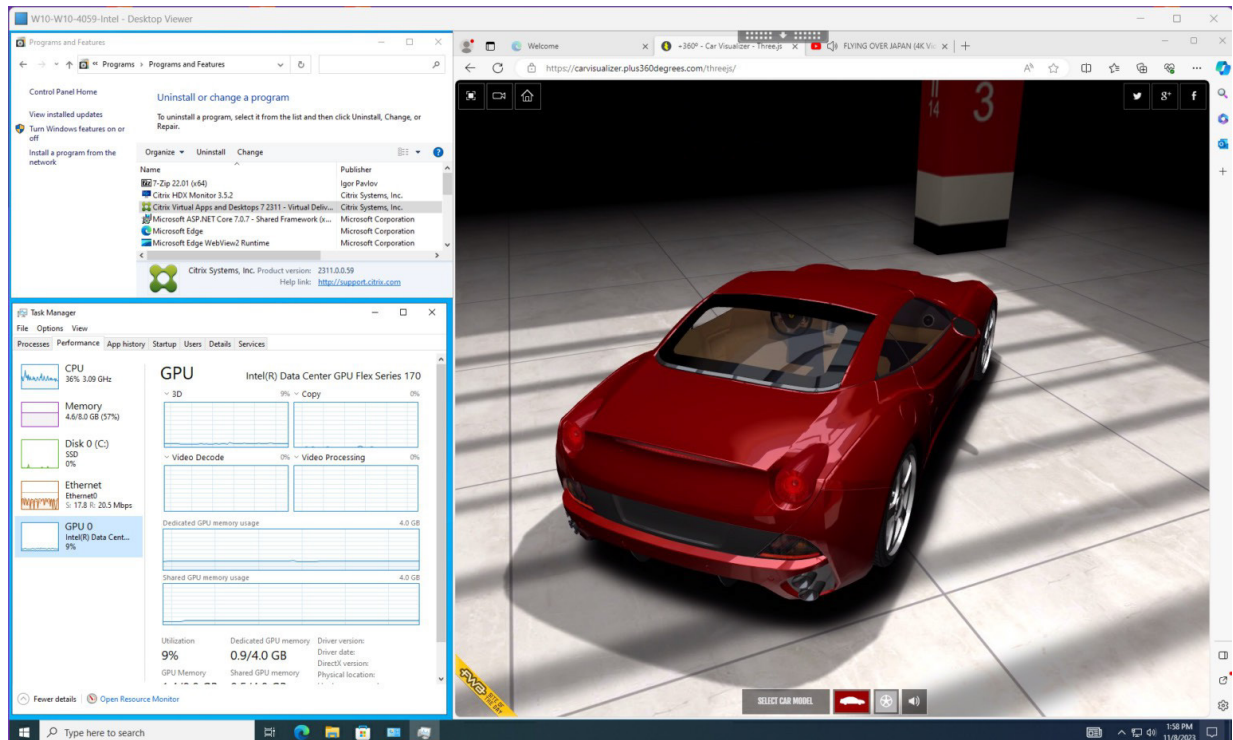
W10-W10-4059-Intel - Desktop Viewer

Programs and Features

Programs > Programs and Features

Control Panel Home

View installed updates

Turn Windows features on or off

Install a program from the network

Uninstall or change a program

To uninstall a program, select it from the list and then click Uninstall, Change, or Repair.

Organize ▾ Uninstall Change

| Name | Publisher |
|---|---|
| 7-Zip 22.01 (x64) | Igor Pavlov |
| Citrix HDX Monitor 3.5.2 | Citrix Systems, Inc. |
| Citrix Virtual Apps and Desktops 7 2311 - Virtual Deliv... | Citrix Systems, Inc. |
| Microsoft ASP.NET Core 7.0.7 - Shared Framework (x... | Microsoft Corporation |
| Microsoft Edge | Microsoft Corporation |
| Microsoft Edge WebView2 Runtime | Microsoft Corporation |

Citrix Systems, Inc. Product version: 2311.0.0.59
Help link: http://support.citrix.com

Task Manager

File Options View

Processes Performance App history Startup Users Details Services

CPU
36% 3.09 GHz

Memory
4.6/8.0 GB (57%)

Disk 0 (C:)
SSD
0%

Ethernet
Ethernet0
S: 17.8 R: 20.5 Mbps

GPU 0
Intel(R) Data Cent...
9%

GPU Intel(R) Data Center GPU Flex Series 170

3D 9% Copy 0%

Video Decode 0% Video Processing 0%

Dedicated GPU memory usage 4.0 GB

Shared GPU memory usage 4.0 GB

Utilization
9%

Dedicated GPU memory
0.9/4.0 GB

GPU Memory

Shared GPU memory

Driver version:
Driver date:
DirectX version:
Physical location:

Fewer details | Open Resource Monitor

Welcome

+360° - Car Visualizer - Three.js

FLYING OVER JAPAN (4K Vi

https://carvisualizer.plus360degrees.com/threejs/

3

14

SELECT CAR MODEL

Type here to search

1:58 PM
11/8/2023